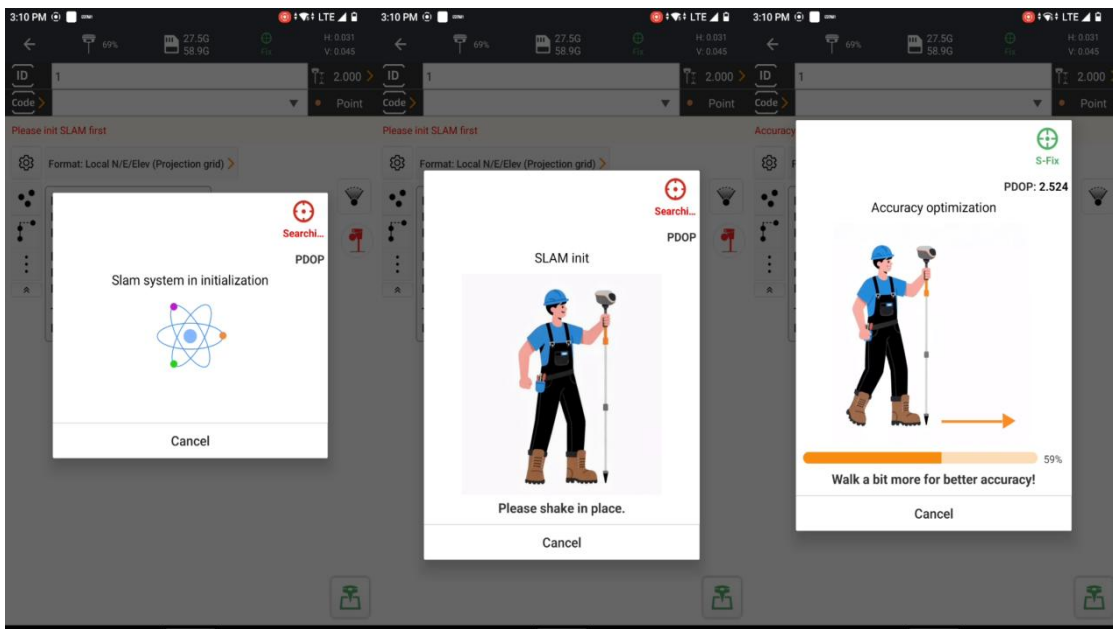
3:10 PM LTE
69% 27.5G 58.9G Fix H: 0.031 V: 0.045
ID 1 2.000
Code Point
Please init SLAM first
Format: Local N/E/Elev (Projection grid)
Searchi...
PDOP
Slam system in initialization
Cancel

3:10 PM LTE
69% 27.5G 58.9G Fix H: 0.031 V: 0.045
ID 1 2.000
Code Point
Please init SLAM first
Format: Local N/E/Elev (Projection grid)
Searchi...
PDOP
SLAM init
Please shake in place.
Cancel

3:10 PM LTE
69% 27.5G 58.9G Fix H: 0.031 V: 0.045
ID 1 2.000
Code Point
Accuracy
S-Fix
PDOP: 2.524
Accuracy optimization
59%
Walk a bit more for better accuracy!
Cancel